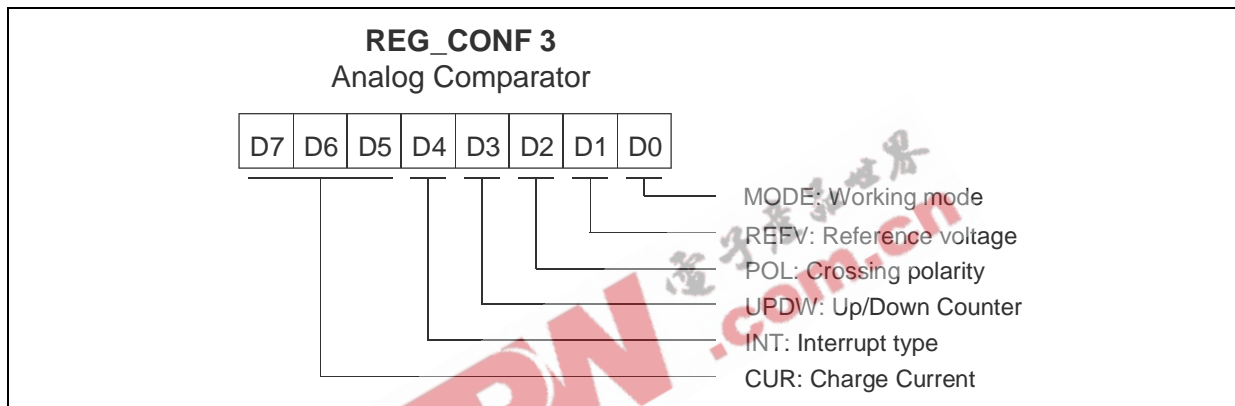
**REG_CONF 3**
Analog Comparator

| D7 | D6 | D5 | D4 | D3 | D2 | D1 | D0 |
|---|---|---|---|---|---|---|---|

MODE: Working mode
REFV: Reference voltage
POL: Crossing polarity
UPDW: Up/Down Counter
INT: Interrupt type
CUR: Charge Current

电子产品世界
.com.cn